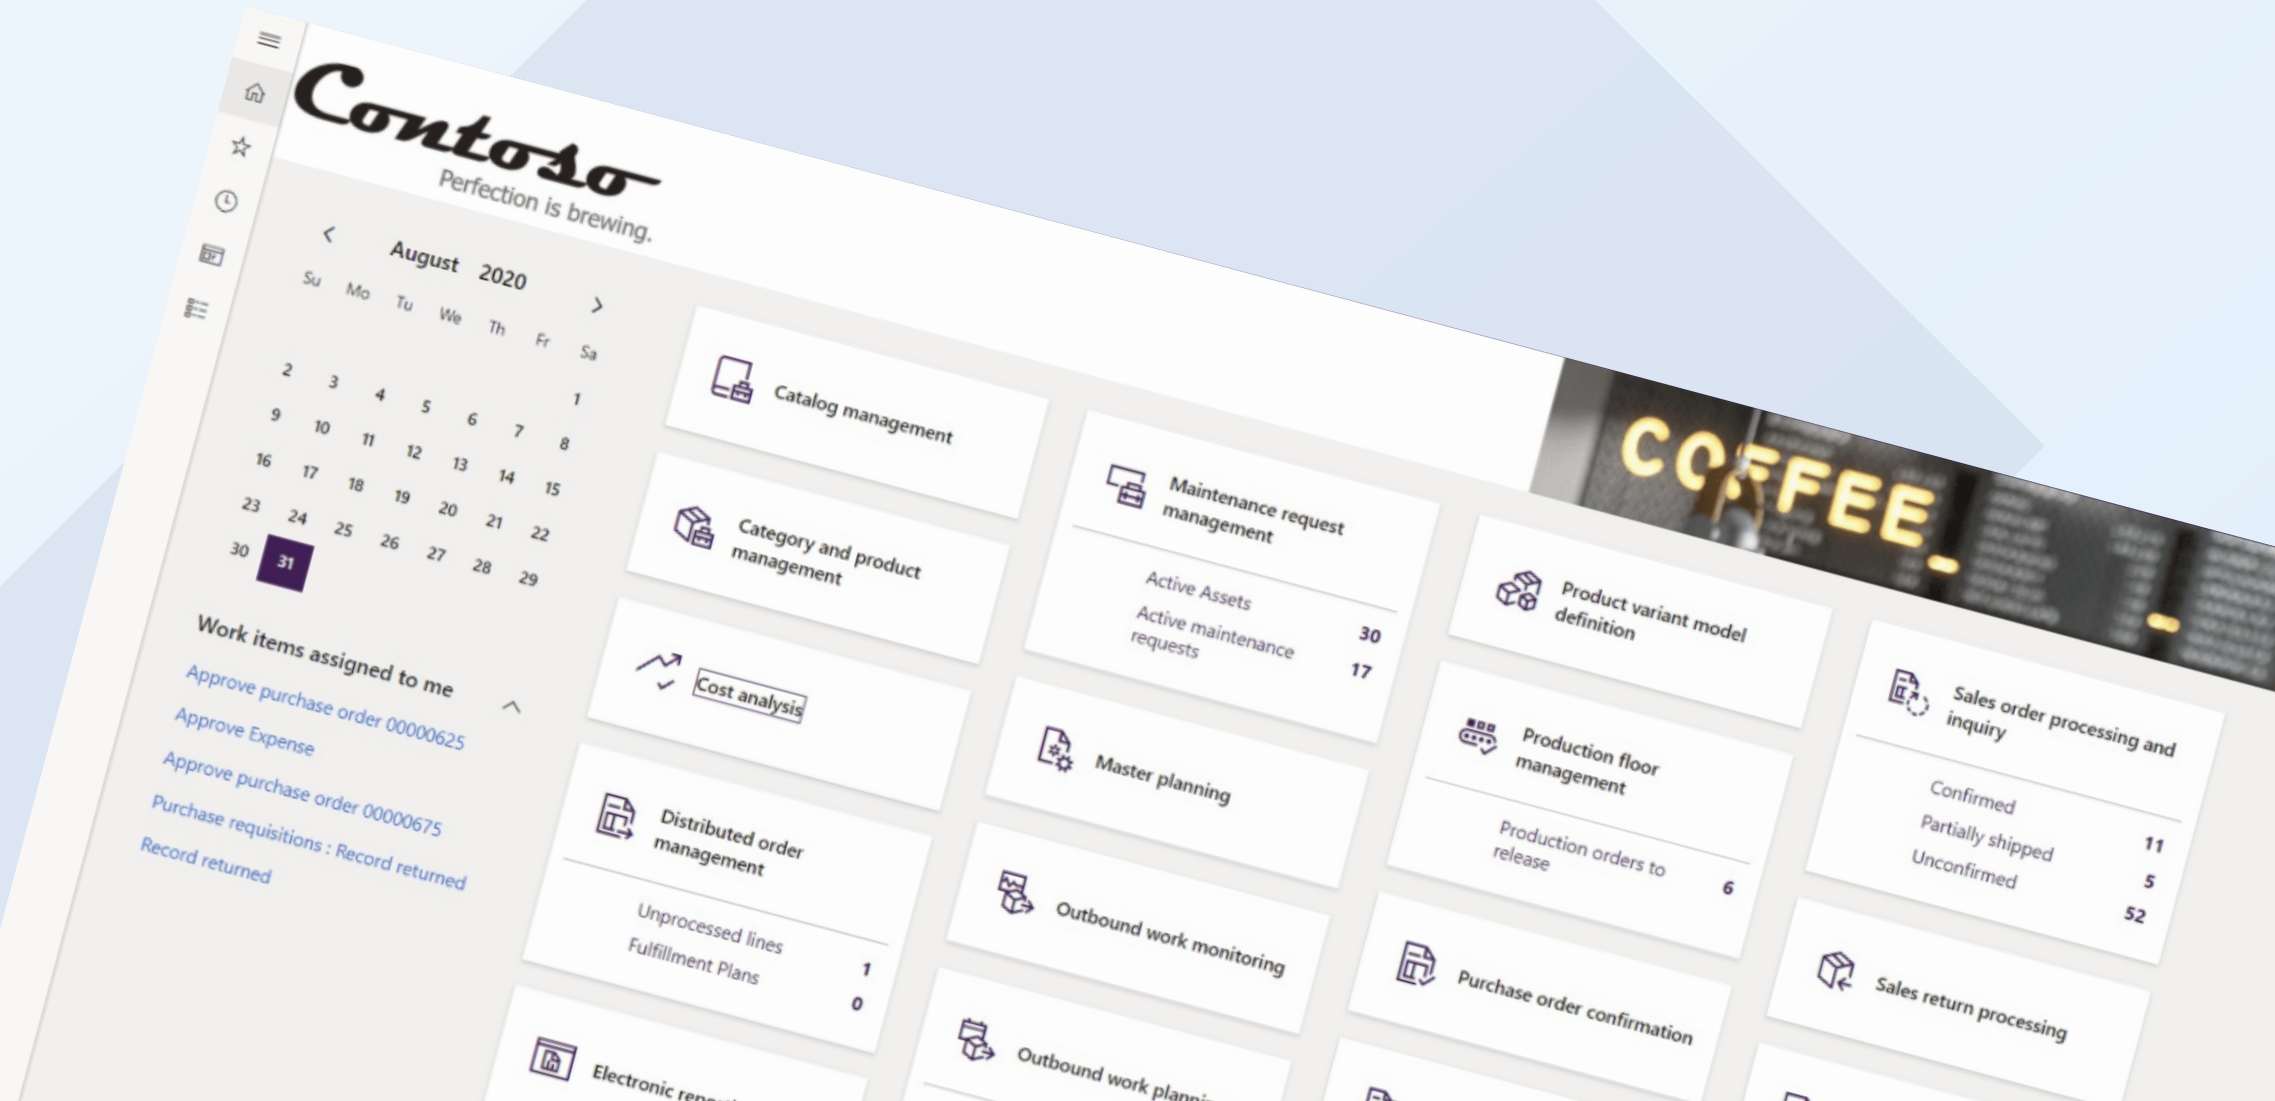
Contoso
Perfection is brewing.

August 2020

| Su | Mo | Tu | We | Th | Fr | Sa |
|---|---|---|---|---|---|---|
| | | | | | | 1 |
| 2 | 3 | 4 | 5 | 6 | 7 | 8 |
| 9 | 10 | 11 | 12 | 13 | 14 | 15 |
| 16 | 17 | 18 | 19 | 20 | 21 | 22 |
| 23 | 24 | 25 | 26 | 27 | 28 | 29 |
| 30 | 31 | | | | | |

Work items assigned to me
Approve purchase order 00000625
Approve Expense
Approve purchase order 00000675
Purchase requisitions : Record returned
Record returned

Catalog management

Category and product management

Cost analysis

Distributed order management
Unprocessed lines 1
Fulfillment Plans 0

Electronic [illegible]

Maintenance request management
Active Assets 30
Active maintenance requests 17

Master planning

Outbound work monitoring

Outbound work plann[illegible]

Product variant model definition

Production floor management
Production orders to release 6

Purchase order confirmation

Sales order processing and inquiry
Confirmed 11
Partially shipped 5
Unconfirmed 52

Sales return processing

COFFEE